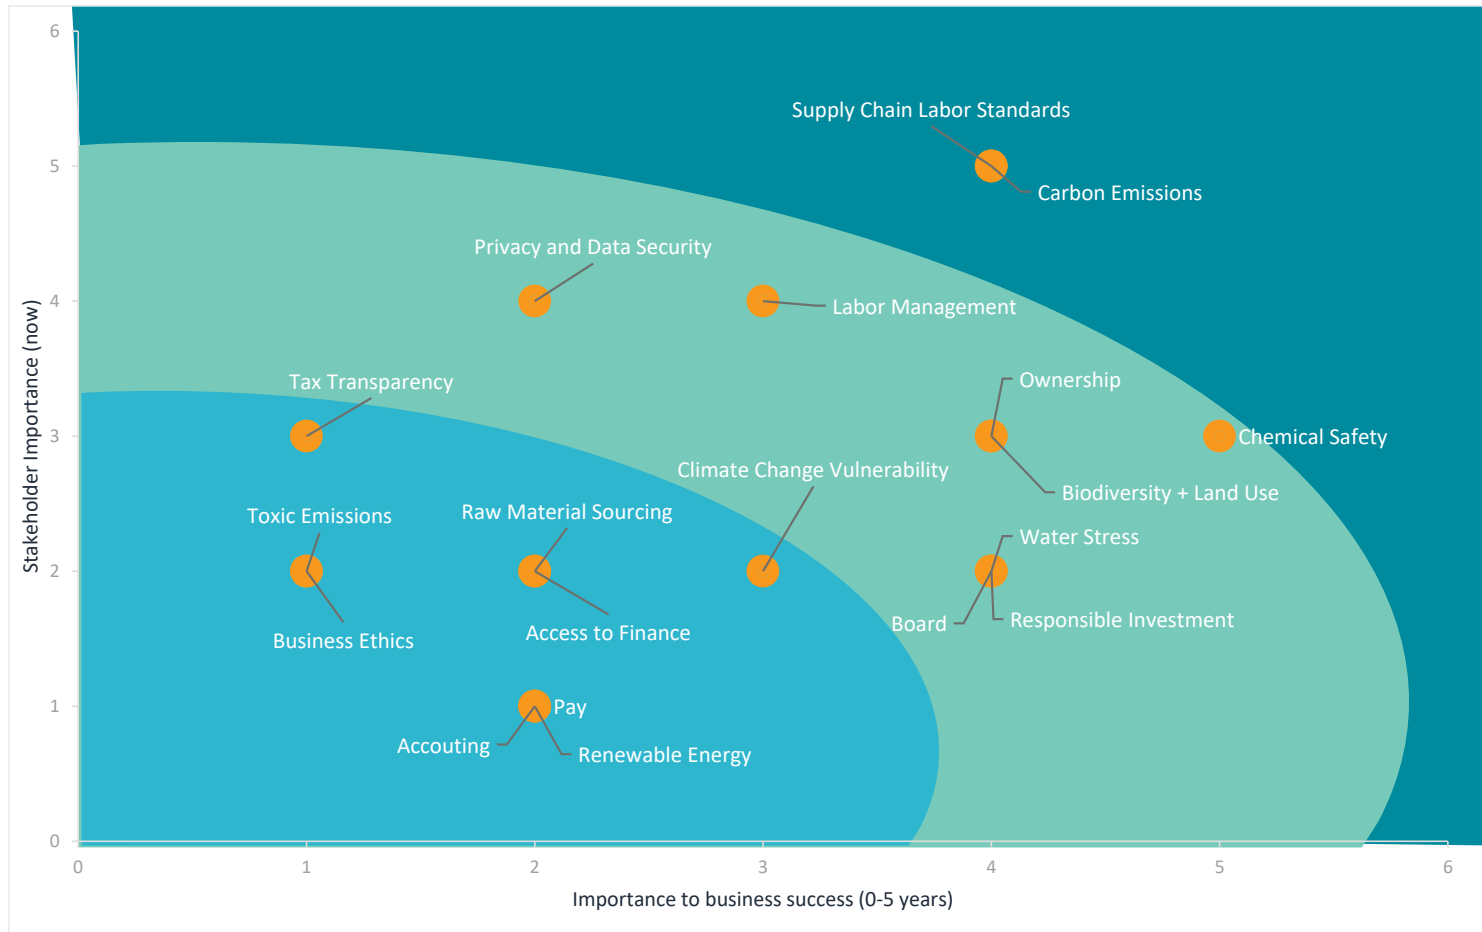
Supply Chain Labor Standards
Carbon Emissions
Privacy and Data Security
Labor Management
Tax Transparency
Ownership
Chemical Safety
Climate Change Vulnerability
Biodiversity + Land Use
Toxic Emissions
Raw Material Sourcing
Water Stress
Board
Responsible Investment
Business Ethics
Access to Finance
Pay
Accouting
Renewable Energy

Stakeholder Importance (now)
0
1
2
3
4
5
6

0
1
2
3
4
5
6
Importance to business success (0-5 years)